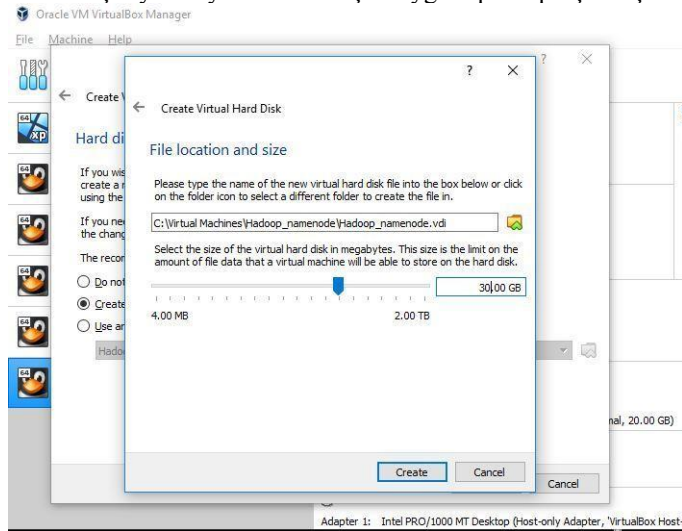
Oracle VM VirtualBox Manager

File Machine Help

?

×

Create V

Hard di

If you wis create a r using the

If you ne the chang

The recor

Do not

Create

Use ar

Hado

?

×

Create Virtual Hard Disk

File location and size

Please type the name of the new virtual hard disk file into the box below or click on the folder icon to select a different folder to create the file in.

C:\Virtual Machines\Hadoop_namenode\Hadoop_namenode.vdi

Select the size of the virtual hard disk in megabytes. This size is the limit on the amount of file data that a virtual machine will be able to store on the hard disk.

30.00 GB

4.00 MB

2.00 TB

Create

Cancel

nal, 20.00 GB)

Cancel

Adapter 1: Intel PRO/1000 MT Desktop (Host-only Adapter, 'VirtualBox Host-